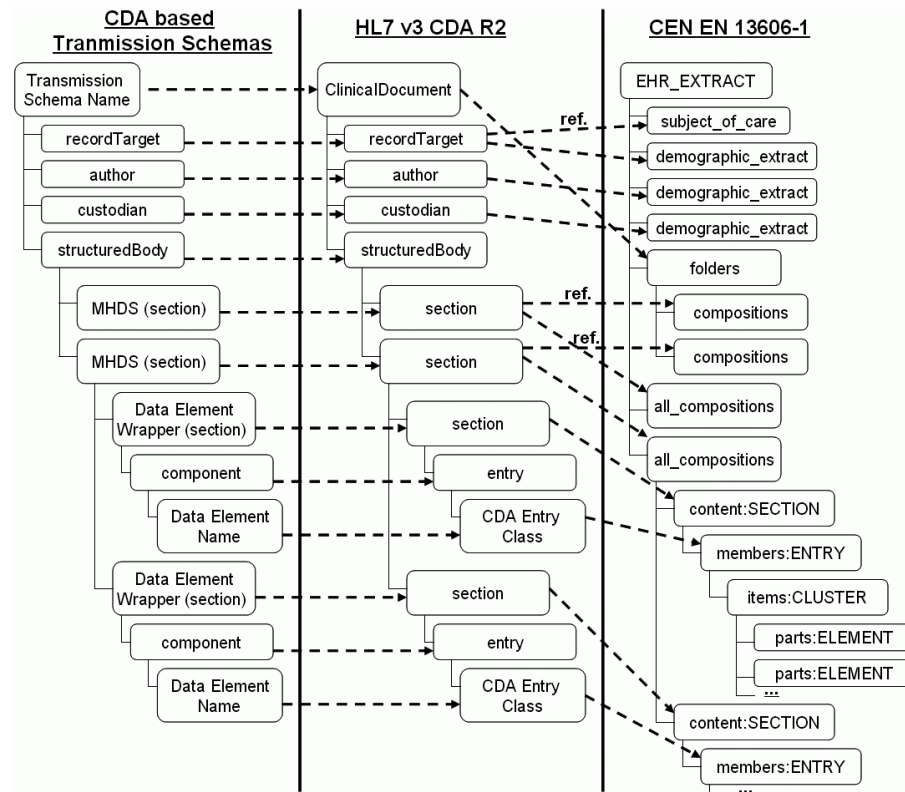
CDA based Tranmission Schemas

Transmission Schema Name
recordTarget
author
custodian
structuredBody
MHDS (section)
MHDS (section)
Data Element Wrapper (section)
component
Data Element Name
Data Element Wrapper (section)
component
Data Element Name

HL7 v3 CDA R2

ClinicalDocument
recordTarget
author
custodian
structuredBody
section
section
section
entry
CDA Entry Class
section
entry
CDA Entry Class

CEN EN 13606-1

EHR_EXTRACT
ref.
subject_of_care
demographic_extract
demographic_extract
demographic_extract
folders
ref.
compositions
ref.
compositions
all_compositions
all_compositions
content:SECTION
members:ENTRY
items:CLUSTER
parts:ELEMENT
parts:ELEMENT
...
content:SECTION
members:ENTRY
...